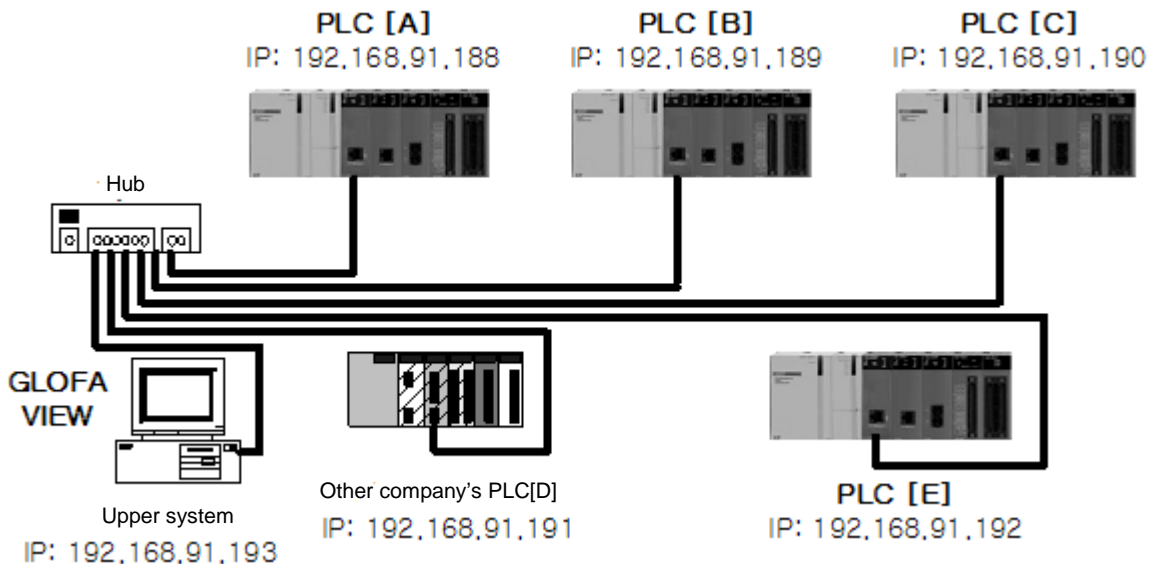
PLC [A]
IP: 192,168,91,188

PLC [B]
IP: 192,168,91,189

PLC [C]
IP: 192,168,91,190

Hub

GLOFA VIEW

Upper system
IP: 192,168,91,193

Other company's PLC[D]
IP: 192,168,91,191

PLC [E]
IP: 192,168,91,192